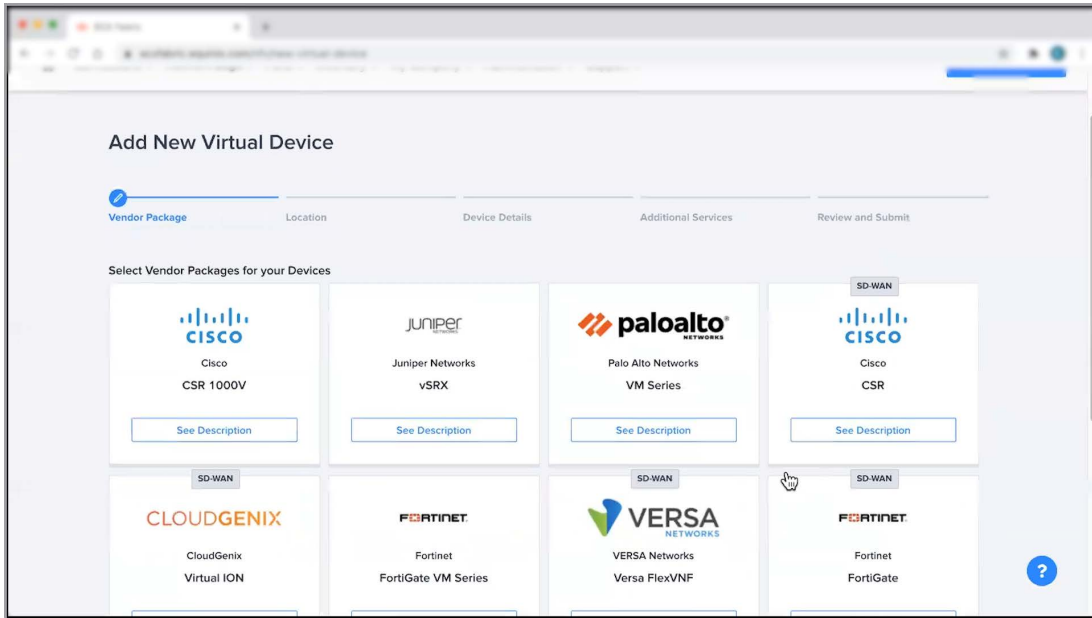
Add New Virtual Device

Vendor Package
Location
Device Details
Additional Services
Review and Submit

Select Vendor Packages for your Devices

cisco
Cisco
CSR 1000V
See Description

JUNIPer
Juniper Networks
vSRX
See Description

paloalto NETWORKS
Palo Alto Networks
VM Series
See Description

SD-WAN
cisco
Cisco
CSR
See Description

SD-WAN
CLOUDGENIX
CloudGenix
Virtual ION

FORTINET
Fortinet
FortiGate VM Series

SD-WAN
VERSA NETWORKS
VERSA Networks
Versa FlexVNF

SD-WAN
FORTINET
Fortinet
FortiGate

?